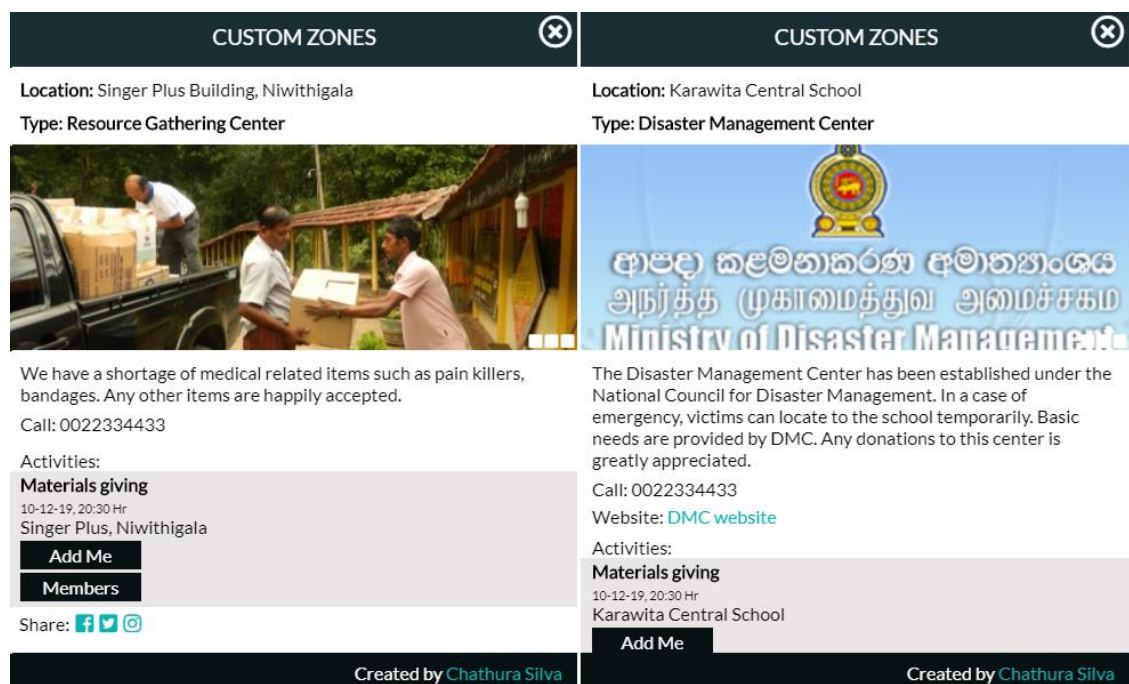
CUSTOM ZONES

Location: Singer Plus Building, Niwithigala

Type: Resource Gathering Center

We have a shortage of medical related items such as pain killers, bandages. Any other items are happily accepted.

Call: 0022334433

Activities:

Materials giving
10-12-19, 20:30 Hr
Singer Plus, Niwithigala

Add Me

Members

Share:

Created by Chathura Silva

CUSTOM ZONES

Location: Karawita Central School

Type: Disaster Management Center

ආපදා කළමනාකරණ අමාත්‍යාංශය
அனர்த்த முகாமைத்துவ அமைச்சகம
Ministry of Disaster Management

The Disaster Management Center has been established under the National Council for Disaster Management. In a case of emergency, victims can locate to the school temporarily. Basic needs are provided by DMC. Any donations to this center is greatly appreciated.

Call: 0022334433

Website: DMC website

Activities:

Materials giving
10-12-19, 20:30 Hr
Karawita Central School

Add Me

Created by Chathura Silva